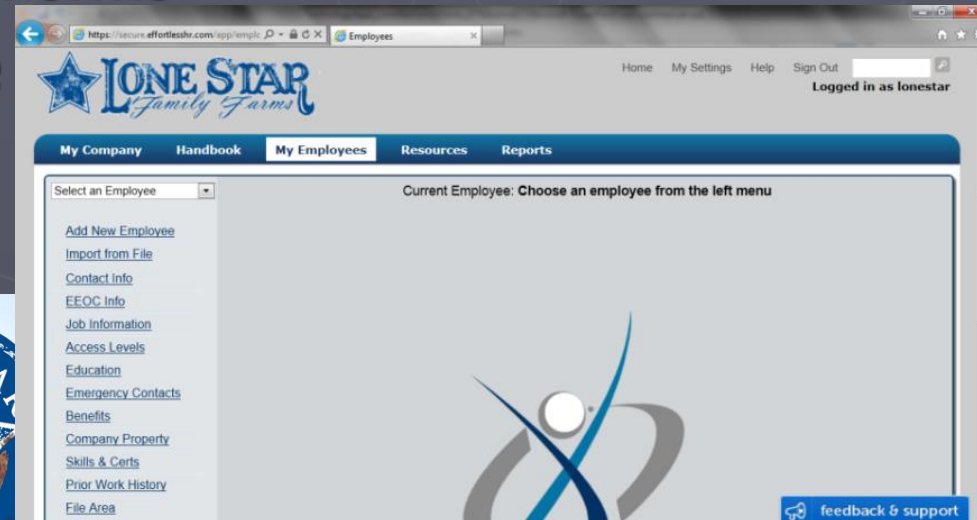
https://secure.effortlesshr.com/app/emplc
Employees

LONE STAR
Family Farms

Home My Settings Help Sign Out
Logged in as lonestar

My Company Handbook My Employees Resources Reports

Select an Employee

Current Employee: Choose an employee from the left menu

Add New Employee
Import from File
Contact Info
EEOC Info
Job Information
Access Levels
Education
Emergency Contacts
Benefits
Company Property
Skills & Certs
Prior Work History
File Area

feedback & support